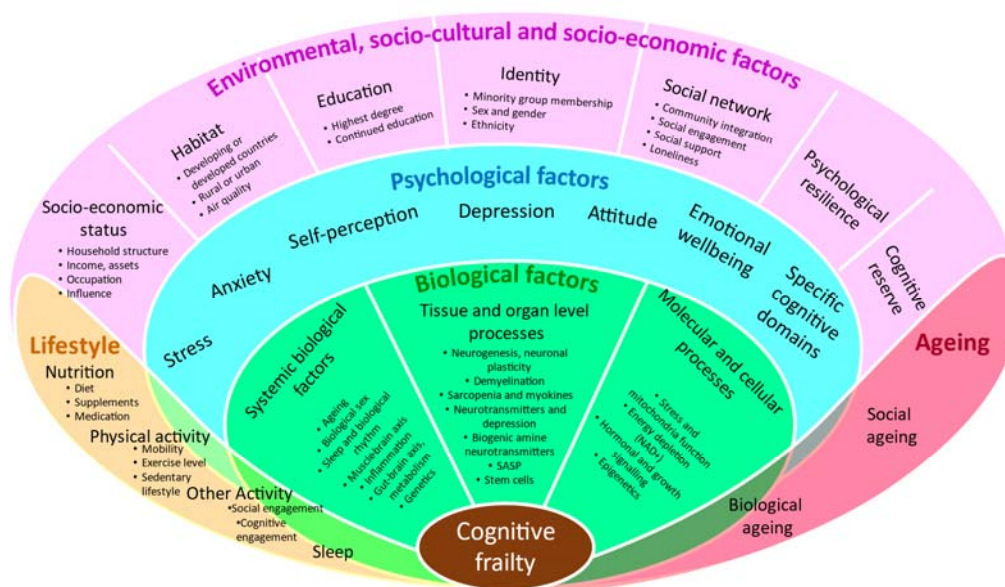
Environmental, socio-cultural and socio-economic factors

Socio-economic status
• Household structure
• Income, assets
• Occupation
• Influence

Habitat
• Developing or developed countries
• Rural or urban
• Air quality

Education
• Highest degree
• Continued education

Identity
• Minority group membership
• Sex and gender
• Ethnicity

Social network
• Community integration
• Social engagement
• Social support
• Loneliness

Psychological resilience

Cognitive reserve

Psychological factors

Stress

Anxiety

Self-perception

Depression

Attitude

Emotional wellbeing

Specific cognitive domains

Biological factors

Systemic biological factors
• Ageing
• Biological sex
• Sleep and biological rhythm
• Muscle-brain axis
• Inflammation
• Gut-brain axis, metabolism
• Genetics

Tissue and organ level processes
• Neurogenesis, neuronal plasticity
• Demyelination
• Sarcopenia and myokines
• Neurotransmitters and depression
• Biogenic amine neurotransmitters
• SASP
• Stem cells

Molecular and cellular processes
• Stress and mitochondria function
• Energy depletion (NAD+)
• Hormonal and growth signalling
• Epigenetics

Lifestyle

Nutrition
• Diet
• Supplements
• Medication

Physical activity
• Mobility
• Exercise level
• Sedentary lifestyle

Other Activity
•Social engagement
•Cognitive engagement

Sleep

Ageing

Social ageing

Biological ageing

Cognitive frailty